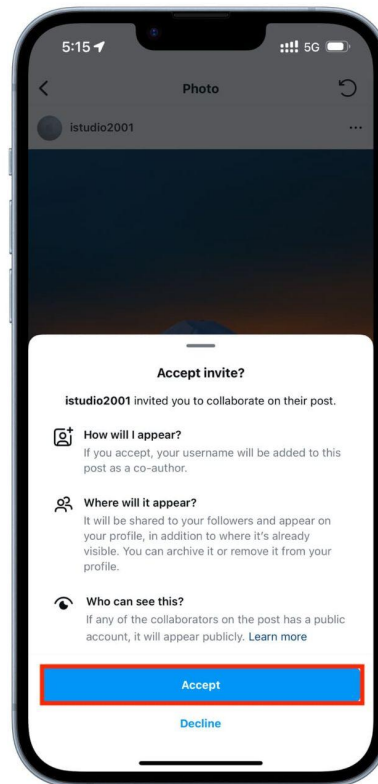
5:15

5G

Photo

istudio2001

...

Accept invite?

istudio2001 invited you to collaborate on their post.

How will I appear?
If you accept, your username will be added to this post as a co-author.

Where will it appear?
It will be shared to your followers and appear on your profile, in addition to where it's already visible. You can archive it or remove it from your profile.

Who can see this?
If any of the collaborators on the post has a public account, it will appear publicly. Learn more

Accept

Decline